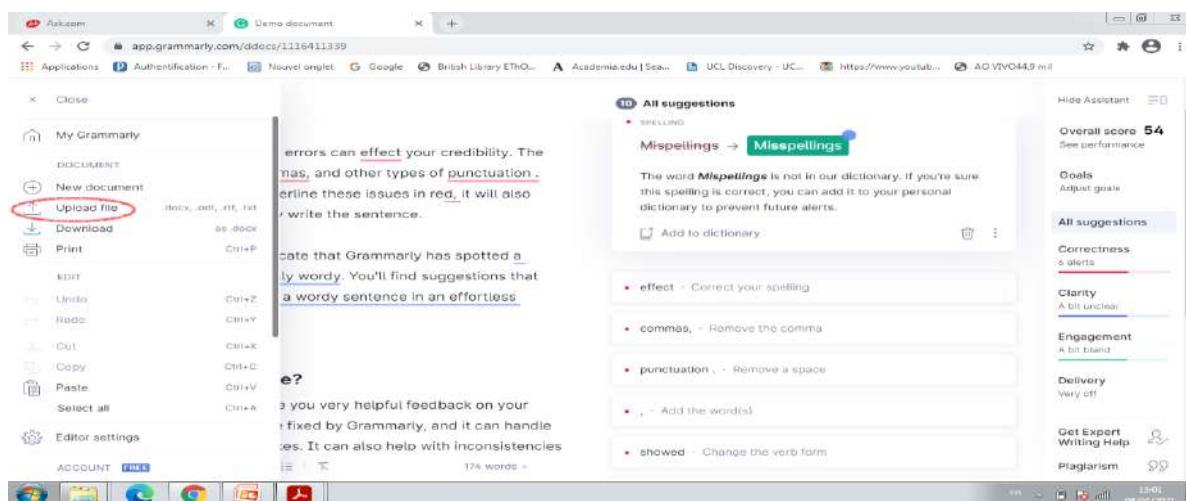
Ask.com × Demo document × +

app.grammarly.com/ddocs/1116411339

Applications Authentification - F... Nouvel onglet Google British Library EThO... Academia.edu | Sea... UCL Discovery - UC... https://www.youtub... AO VIVO44,9 mil

× Close

My Grammarly

DOCUMENT

New document

Upload file .docx, .odt, .rtf, .txt

Download as .docx

Print Ctrl+P

EDIT

Undo Ctrl+Z

Redo Ctrl+Y

Cut Ctrl+X

Copy Ctrl+C

Paste Ctrl+V

Select all Ctrl+A

Editor settings

ACCOUNT FREE

errors can effect your credibility. The mas, and other types of punctuation . erline these issues in red, it will also write the sentence.

cate that Grammarly has spotted a ly wordy. You'll find suggestions that a wordy sentence in an effortless

e?

you very helpful feedback on your fixed by Grammarly, and it can handle es. It can also help with inconsistencies

174 words

10 All suggestions

SPELLING

Mispellings → Misspellings

The word *Mispellings* is not in our dictionary. If you're sure this spelling is correct, you can add it to your personal dictionary to prevent future alerts.

Add to dictionary

• effect · Correct your spelling

• commas, · Remove the comma

• punctuation . · Remove a space

• , · Add the word(s)

• showed · Change the verb form

Hide Assistant

Overall score 54
See performance

Goals
Adjust goals

All suggestions

Correctness
6 alerts

Clarity
A bit unclear

Engagement
A bit bland

Delivery
Very off

Get Expert Writing Help

Plagiarism

13:01